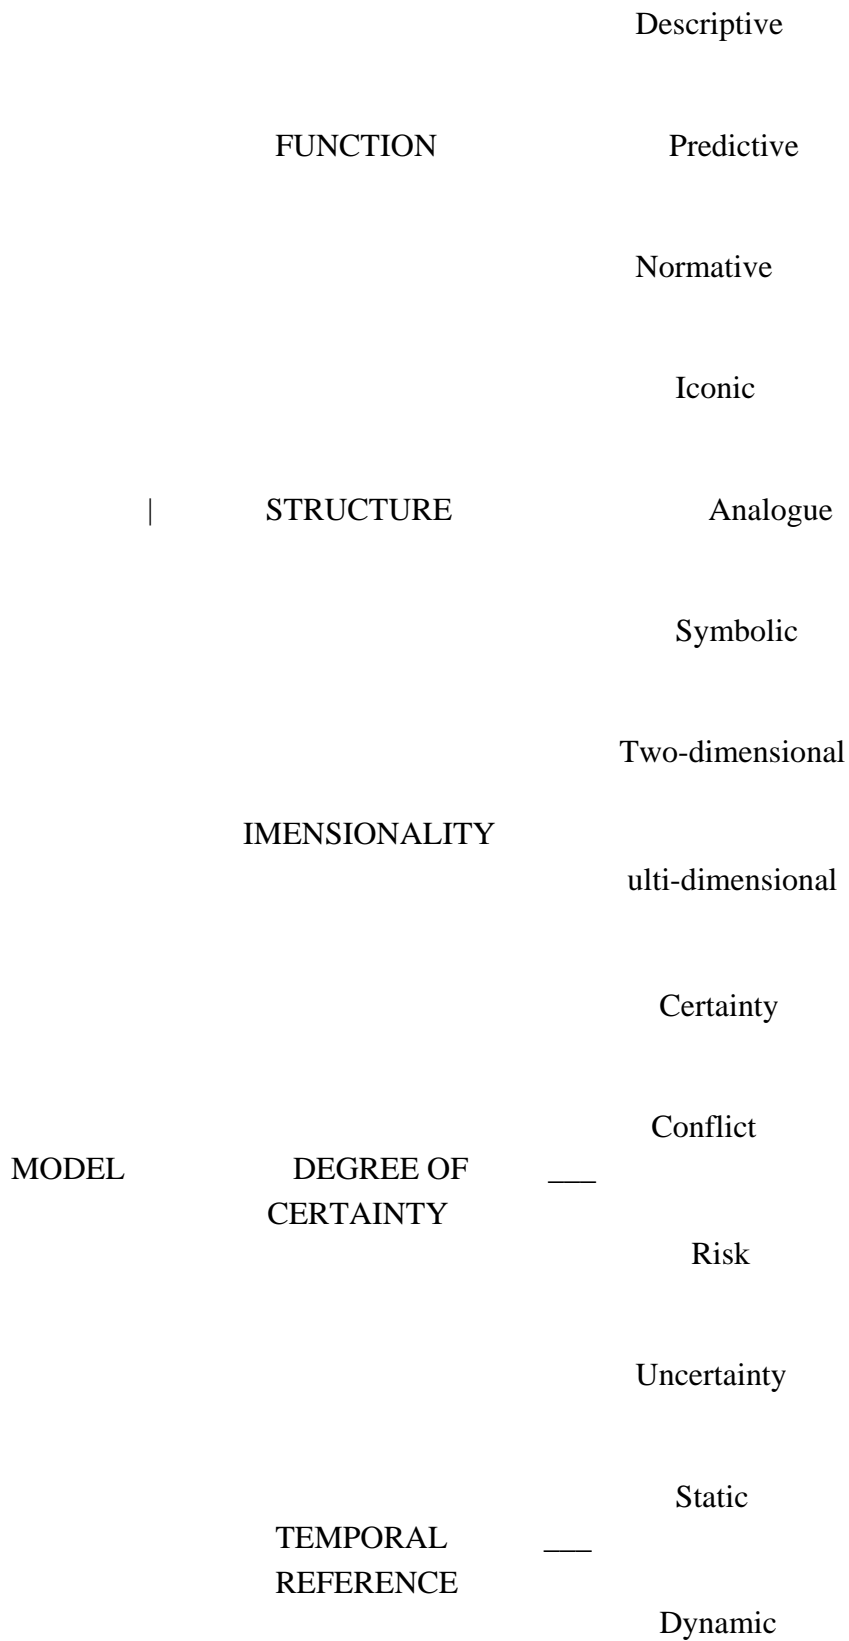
Descriptive

FUNCTION Predictive

Normative

Iconic

STRUCTURE Analogue

Symbolic

Two-dimensional

IMENSIONALITY

ulti-dimensional

Certainty

Conflict

MODEL DEGREE OF CERTAINTY

Risk

Uncertainty

Static

TEMPORAL REFERENCE

Dynamic